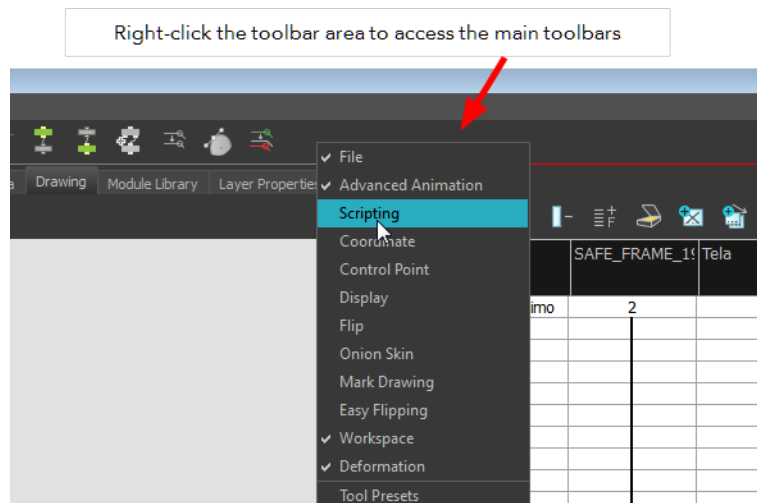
Right-click the toolbar area to access the main toolbars

Drawing
Module Library
Layer Propertie

✔ File
✔ Advanced Animation
Scripting
Coordinate
Control Point
Display
Flip
Onion Skin
Mark Drawing
Easy Flipping
✔ Workspace
✔ Deformation
Tool Presets

SAFE_FRAME_1
Tela
imo
2